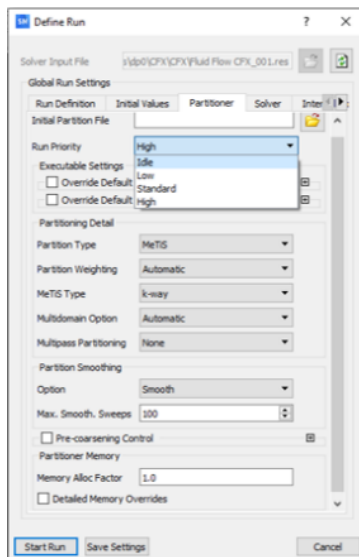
Define Run

?

×

Solver Input File

s\dp0\CFX\CFX\Fluid Flow CFX_001.res

Global Run Settings

Run Definition

Initial Values

Partitioner

Solver

Inter

Initial Partition File

Run Priority

High

Idle

Low

Standard

High

Executable Settings

Override Default

Override Default

Partitioning Detail

Partition Type

MeTiS

Partition Weighting

Automatic

MeTiS Type

k-way

Multidomain Option

Automatic

Multipass Partitioning

None

Partition Smoothing

Option

Smooth

Max. Smooth. Sweeps

100

Pre-coarsening Control

Partitioner Memory

Memory Alloc Factor

1.0

Detailed Memory Overrides

Start Run

Save Settings

Cancel